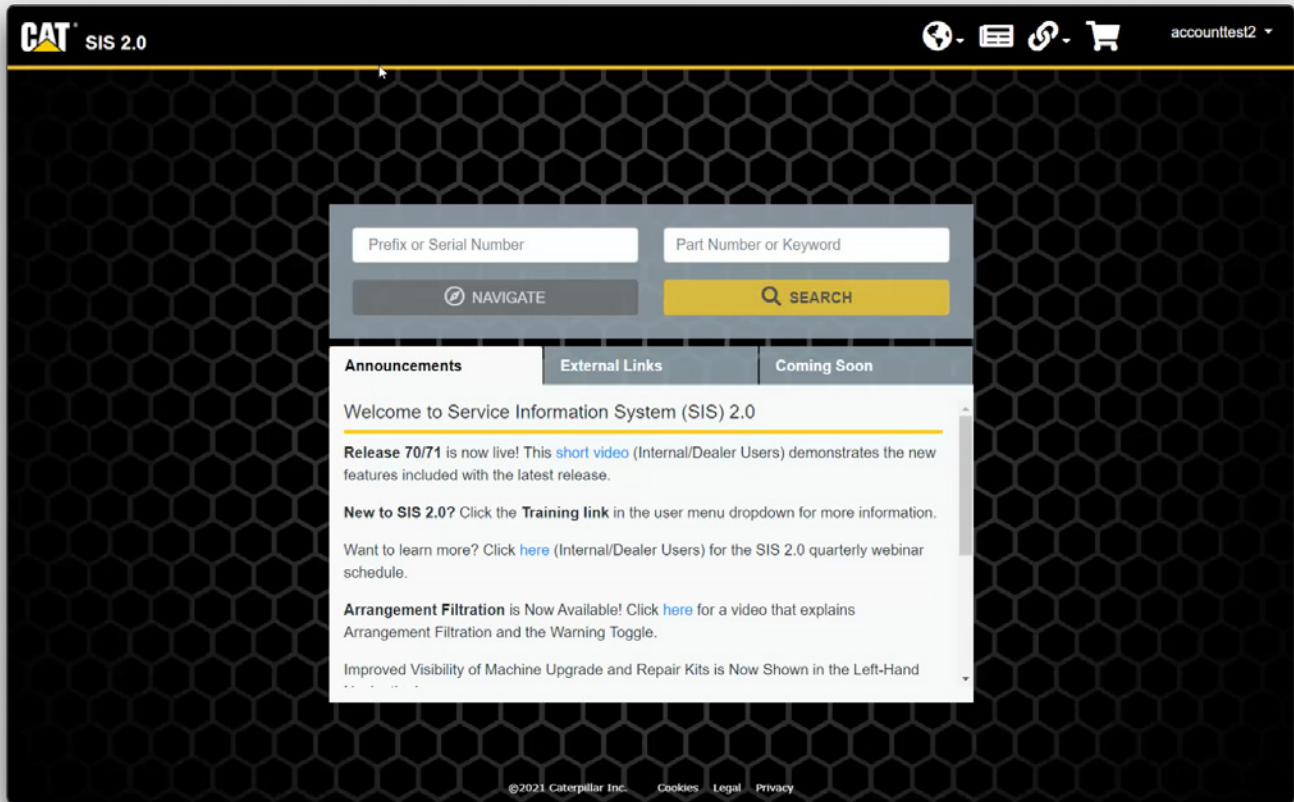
CAT SIS 2.0

accounttest2

Prefix or Serial Number

Part Number or Keyword

NAVIGATE

SEARCH

Announcements

External Links

Coming Soon

Welcome to Service Information System (SIS) 2.0

Release 70/71 is now live! This short video (Internal/Dealer Users) demonstrates the new features included with the latest release.

New to SIS 2.0? Click the Training link in the user menu dropdown for more information.

Want to learn more? Click here (Internal/Dealer Users) for the SIS 2.0 quarterly webinar schedule.

Arrangement Filtration is Now Available! Click here for a video that explains Arrangement Filtration and the Warning Toggle.

Improved Visibility of Machine Upgrade and Repair Kits is Now Shown in the Left-Hand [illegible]

©2021 Caterpillar Inc. Cookies Legal Privacy